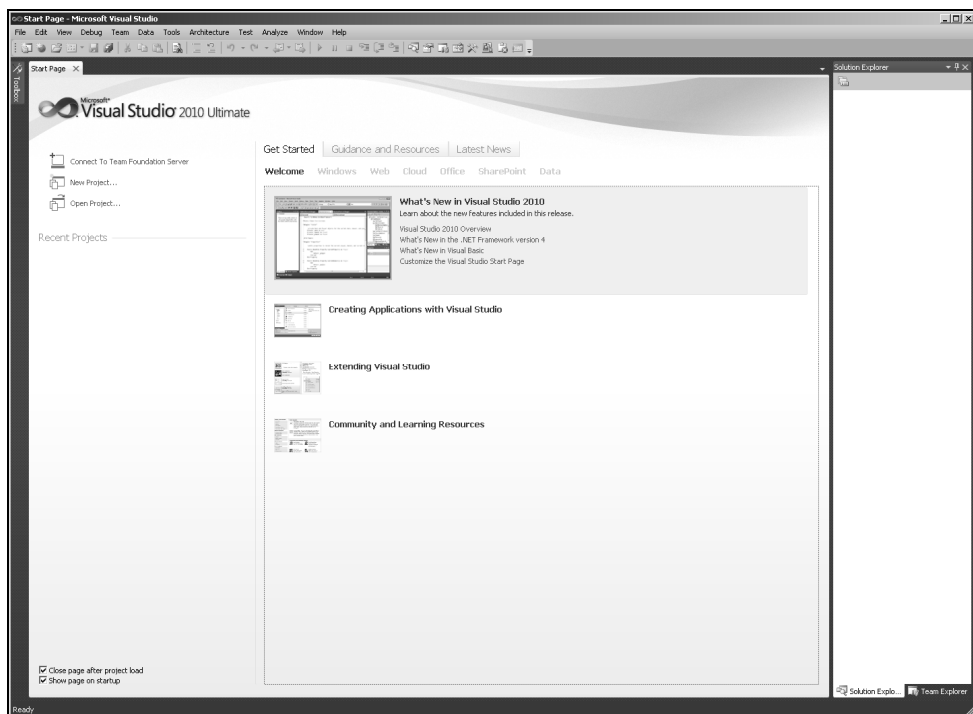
Start Page - Microsoft Visual Studio

File Edit View Debug Team Data Tools Architecture Test Analyze Window Help

Toolbox

Start Page ×

Solution Explorer

Microsoft® Visual Studio® 2010 Ultimate

Connect To Team Foundation Server

New Project...

Open Project...

Recent Projects

Get Started | Guidance and Resources | Latest News

Welcome Windows Web Cloud Office SharePoint Data

What's New in Visual Studio 2010

Learn about the new features included in this release.

Visual Studio 2010 Overview
What's New in the .NET Framework version 4
What's New in Visual Basic
Customize the Visual Studio Start Page

Creating Applications with Visual Studio

Extending Visual Studio

Community and Learning Resources

☑ Close page after project load
☑ Show page on startup

Solution Explo... Team Explorer

Ready